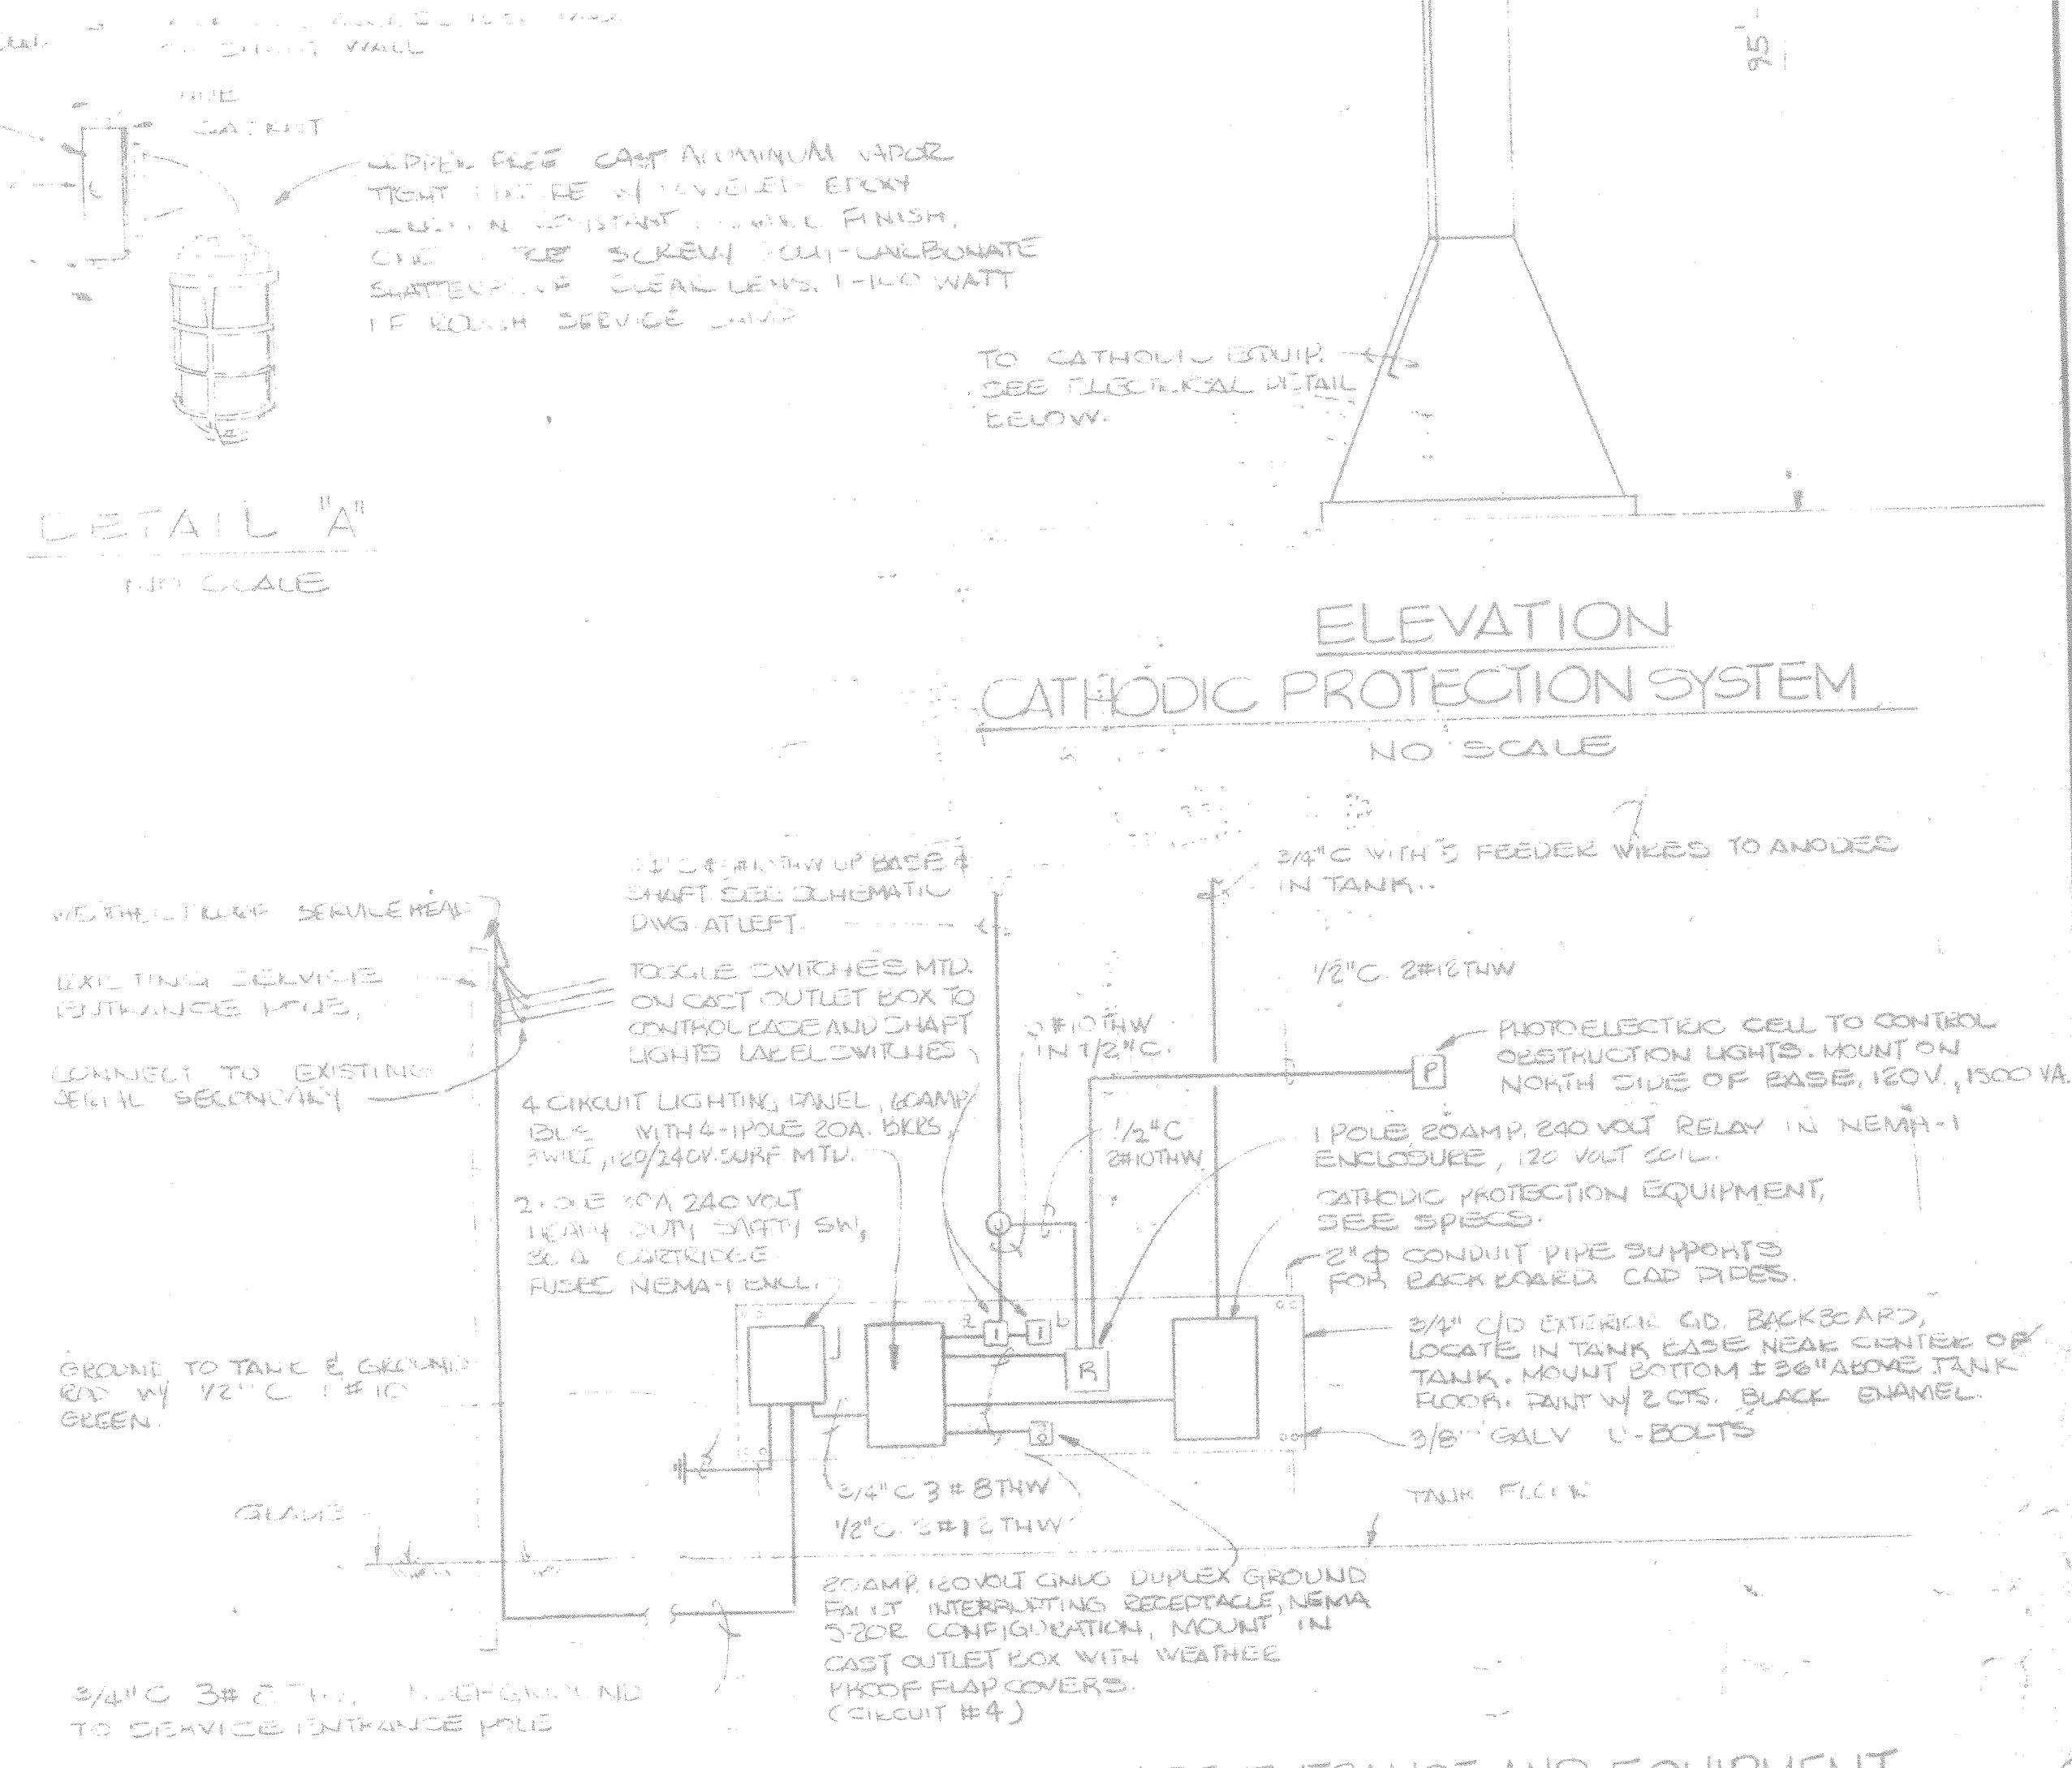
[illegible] WALL

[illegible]

COPPER FREE CAST ALUMINUM VAPOR TIGHT FIXTURE W/ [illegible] EPOXY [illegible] FINISH, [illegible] SCREW POLYCARBONATE SHATTERPROOF CLEAR LENS, 1-100 WATT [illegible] ROUGH SERVICE LAMP

DETAIL "A"

NO SCALE

25

TO CATHODIC EQUIP. SEE ELECTRICAL DETAIL BELOW.

ELEVATION

CATHODIC PROTECTION SYSTEM

NO SCALE

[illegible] THW UP BASE & SHAFT SEE SCHEMATIC DWG AT LEFT.

3/4"C WITH 5 FEEDER WIRES TO ANODES IN TANK.

WEATHERPROOF SERVICE HEAD

EXISTING SERVICE ENTRANCE POLE

CONNECT TO EXISTING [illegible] SECONDARY

TOGGLE SWITCHES MTD. ON CAST OUTLET BOX TO CONTROL BASE AND SHAFT LIGHTS LABEL SWITCHES

1/2"C. 2#12THW

2#10THW IN 1/2"C.

PHOTOELECTRIC CELL TO CONTROL OBSTRUCTION LIGHTS. MOUNT ON NORTH SIDE OF BASE, 120V, 1500 VA.

P

4 CIRCUIT LIGHTING PANEL, 60AMP BUS WITH 4-1POLE 20A. BKRS, 3WIRE, 120/240V. SURF MTD.

1/2"C 2#10THW

1 POLE 20AMP. 240 VOLT RELAY IN NEMA-1 ENCLOSURE, 120 VOLT COIL.

CATHODIC PROTECTION EQUIPMENT, SEE SPECS.

2 POLE 30A 240 VOLT HEAVY DUTY SAFETY SW, 30 A CARTRIDGE FUSES NEMA-1 ENCL.

J

2"Φ CONDUIT PIPE SUPPORTS FOR BACKBOARD COD PIPES.

2

I

I

R

3/4" C/D EXTERIOR GD. BACKBOARD, LOCATE IN TANK BASE NEAR CENTER OF TANK. MOUNT BOTTOM ± 36" ABOVE TANK FLOOR. PAINT W/ 2 CTS. BLACK ENAMEL

3/8" GALV U-BOLTS

GROUND TO TANK & GROUND ROD W/ 1/2" C 1 #10 GREEN.

TANK FLOOR

GRADE

3/4"C 3 # 8THW

1/2"C 3#12THW

20AMP. 120VOLT GND DUPLEX GROUND FAULT INTERRUPTING RECEPTACLE, NEMA 5-20R CONFIGURATION, MOUNT IN CAST OUTLET BOX WITH WEATHER PROOF FLAP COVERS. (CIRCUIT #4)

3/4"C 3# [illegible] UNDERGROUND TO SERVICE ENTRANCE POLE

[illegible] AND EQUIPMENT